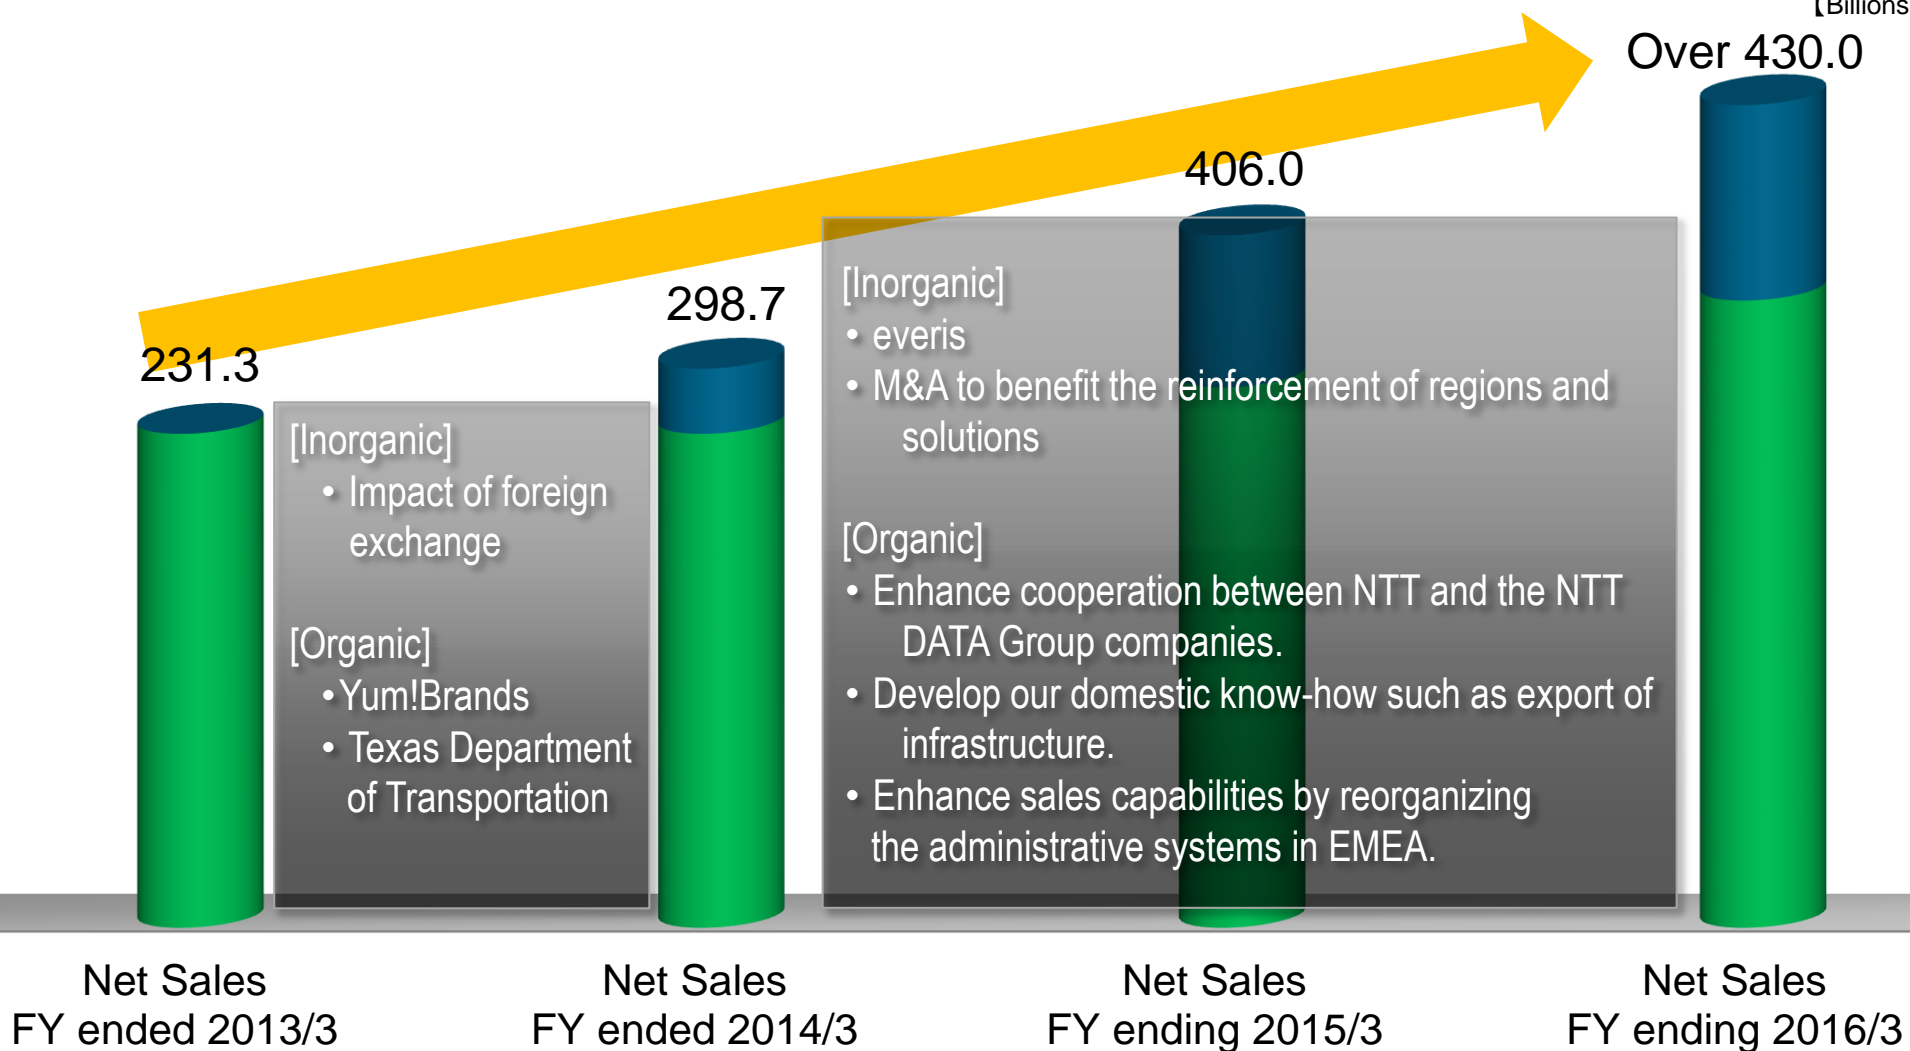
【Billions

Over 430.0

406.0

298.7

231.3

[Inorganic]
• Impact of foreign exchange

[Organic]
•Yum!Brands
• Texas Department of Transportation

[Inorganic]
• everis
• M&A to benefit the reinforcement of regions and solutions

[Organic]
• Enhance cooperation between NTT and the NTT DATA Group companies.
• Develop our domestic know-how such as export of infrastructure.
• Enhance sales capabilities by reorganizing the administrative systems in EMEA.

Net Sales
FY ended 2013/3

Net Sales
FY ended 2014/3

Net Sales
FY ending 2015/3

Net Sales
FY ending 2016/3